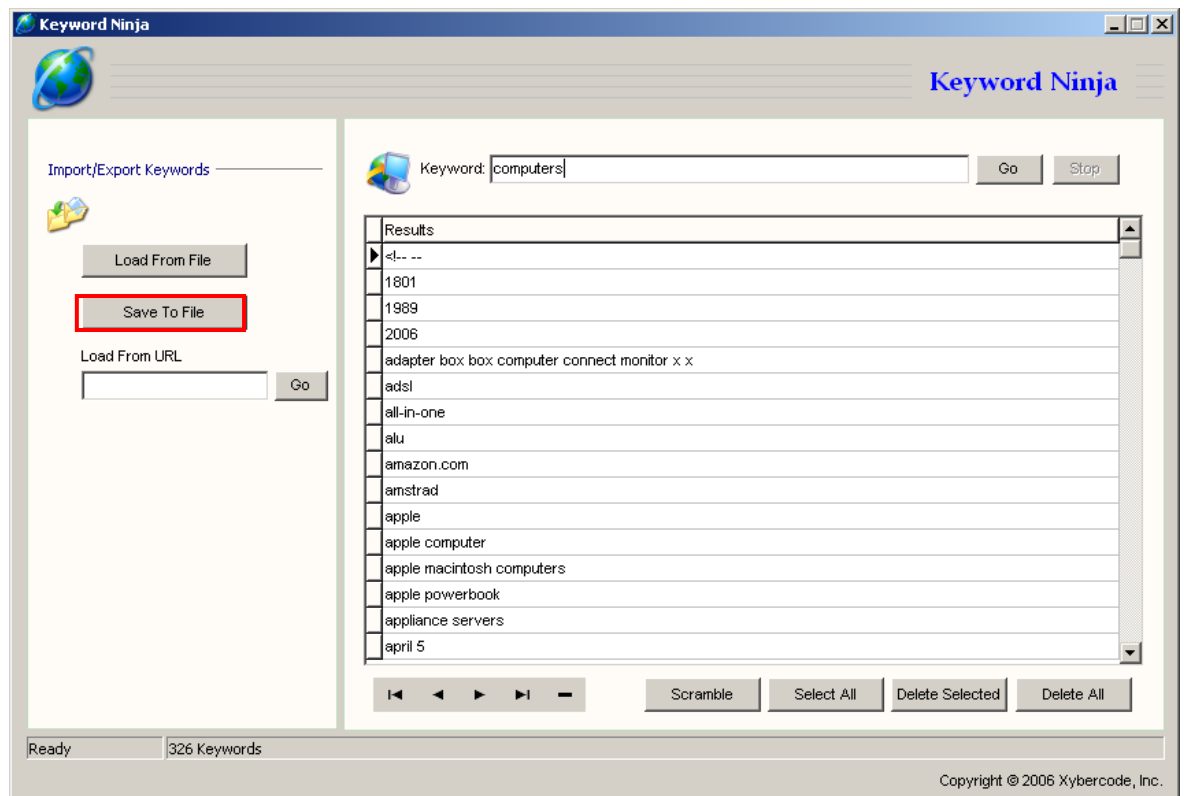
Keyword Ninja

Keyword Ninja

Import/Export Keywords

Load From File

Save To File

Load From URL

Go

Keyword: computers

Go

Stop

| Results |
|---|
| <!-- -- |
| 1801 |
| 1989 |
| 2006 |
| adapter box box computer connect monitor x x |
| adsl |
| all-in-one |
| alu |
| amazon.com |
| amstrad |
| apple |
| apple computer |
| apple macintosh computers |
| apple powerbook |
| appliance servers |
| april 5 |

Scramble

Select All

Delete Selected

Delete All

Ready

326 Keywords

Copyright © 2006 Xybercode, Inc.